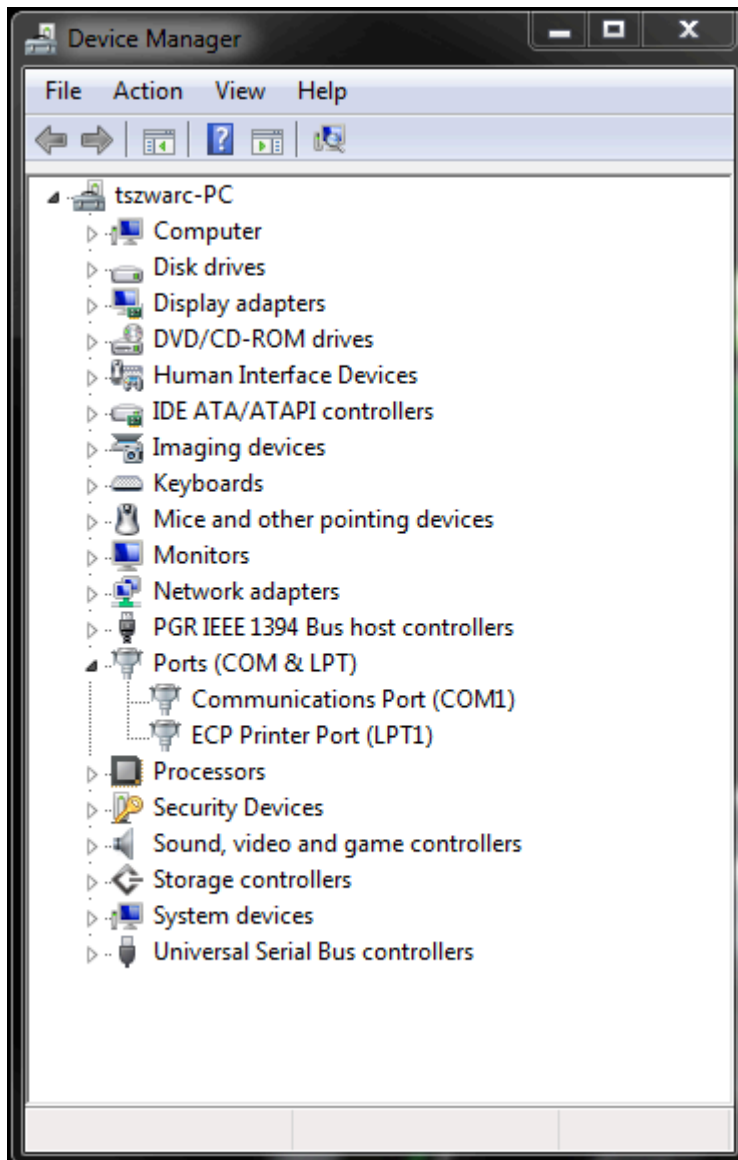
Device Manager

File Action View Help

tszwarc-PC
Computer
Disk drives
Display adapters
DVD/CD-ROM drives
Human Interface Devices
IDE ATA/ATAPI controllers
Imaging devices
Keyboards
Mice and other pointing devices
Monitors
Network adapters
PGR IEEE 1394 Bus host controllers
Ports (COM & LPT)
Communications Port (COM1)
ECP Printer Port (LPT1)
Processors
Security Devices
Sound, video and game controllers
Storage controllers
System devices
Universal Serial Bus controllers